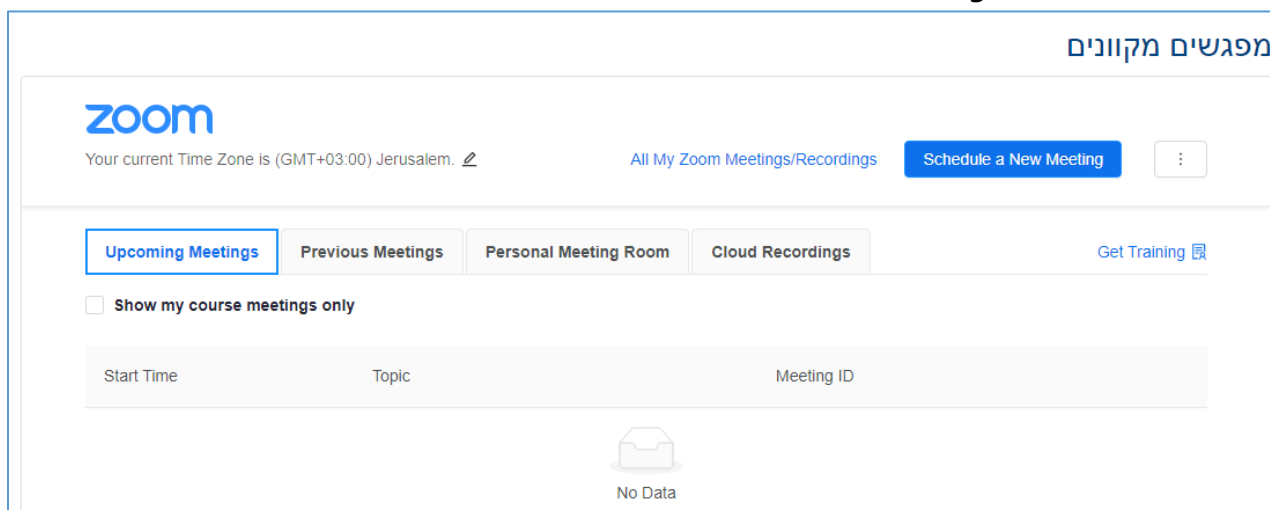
מפגשים מקוונים

zoom

Your current Time Zone is (GMT+03:00) Jerusalem.

All My Zoom Meetings/Recordings

Schedule a New Meeting

⋮

Upcoming Meetings

Previous Meetings

Personal Meeting Room

Cloud Recordings

Get Training

Show my course meetings only

| Start Time | Topic | Meeting ID |
|---|---|---|

No Data